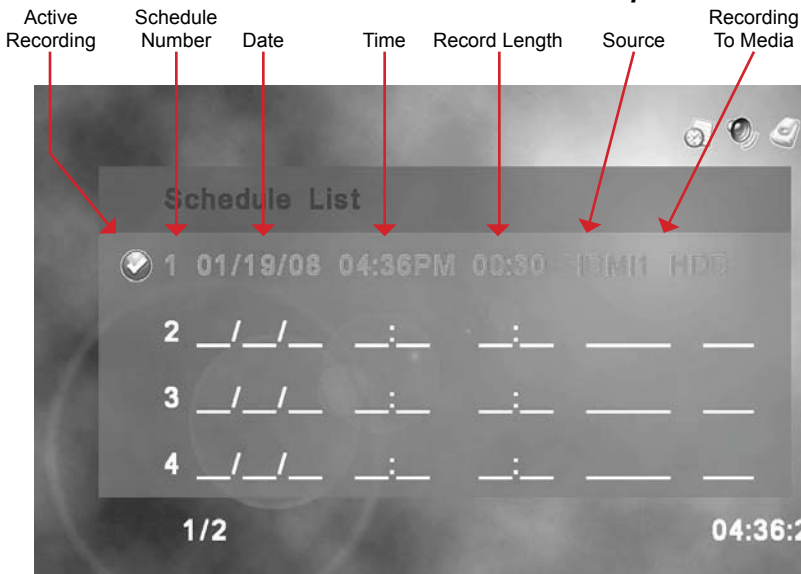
Active Recording

Schedule Number

Date

Time

Record Length

Source

Recording To Media

Schedule List

1 01/19/08 04:36PM 00:30 HDMI1 HDD

2 __/__/__ __:__ __:__ _____ ___

3 __/__/__ __:__ __:__ _____ ___

4 __/__/__ __:__ __:__ _____ ___

1/2

04:36:2